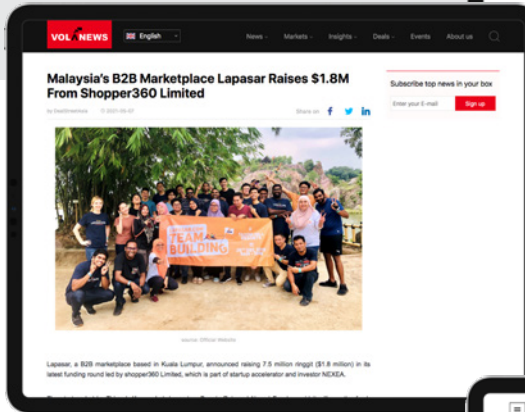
VOL NEWS

English

News Markets Insights Deals Events About us

Malaysia's B2B Marketplace Lapasar Raises $1.8M From Shopper360 Limited

by DealStreetAsia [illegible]

Share on

Subscribe top news in your box

Enter your E-mail

Sign up

TEAM BUILDING

Source: Official Website

Lapasar, a B2B marketplace based in Kuala Lumpur, announced raising 7.5 million ringgit ($1.8 million) in its latest funding round led by shopper360 Limited, which is part of startup accelerator and investor NEXEA.

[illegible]